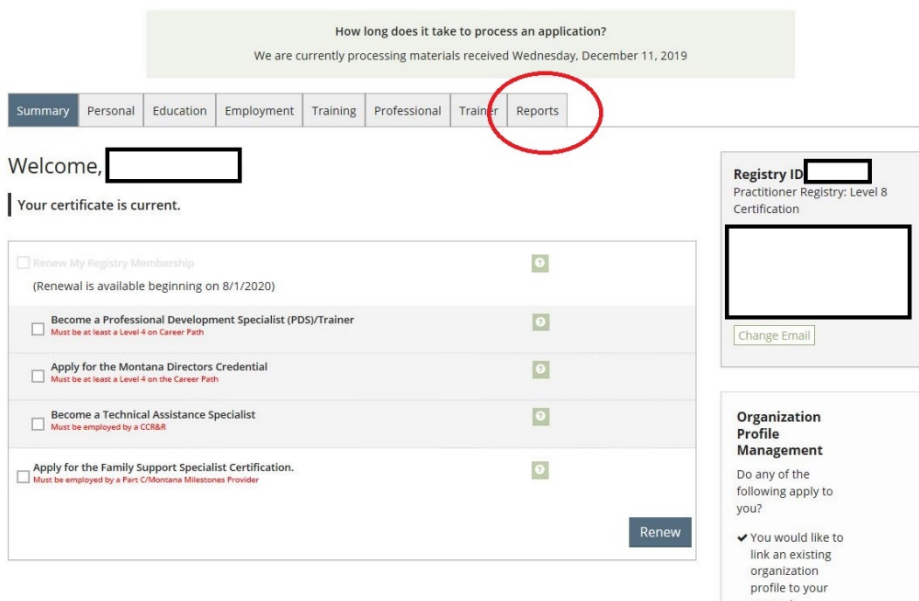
How long does it take to process an application?

We are currently processing materials received Wednesday, December 11, 2019

Summary Personal Education Employment Training Professional Trainer Reports

Welcome,

Your certificate is current.

Renew My Registry Membership

(Renewal is available beginning on 8/1/2020)

Become a Professional Development Specialist (PDS)/Trainer
Must be at least a Level 4 on Career Path

Apply for the Montana Directors Credential
Must be at least a Level 4 on the Career Path

Become a Technical Assistance Specialist
Must be employed by a CCR&R

Apply for the Family Support Specialist Certification.
Must be employed by a Part C/Montana Milestones Provider

Renew

Registry ID

Practitioner Registry: Level 8 Certification

Change Email

Organization Profile Management

Do any of the following apply to you?

✔ You would like to link an existing organization profile to your